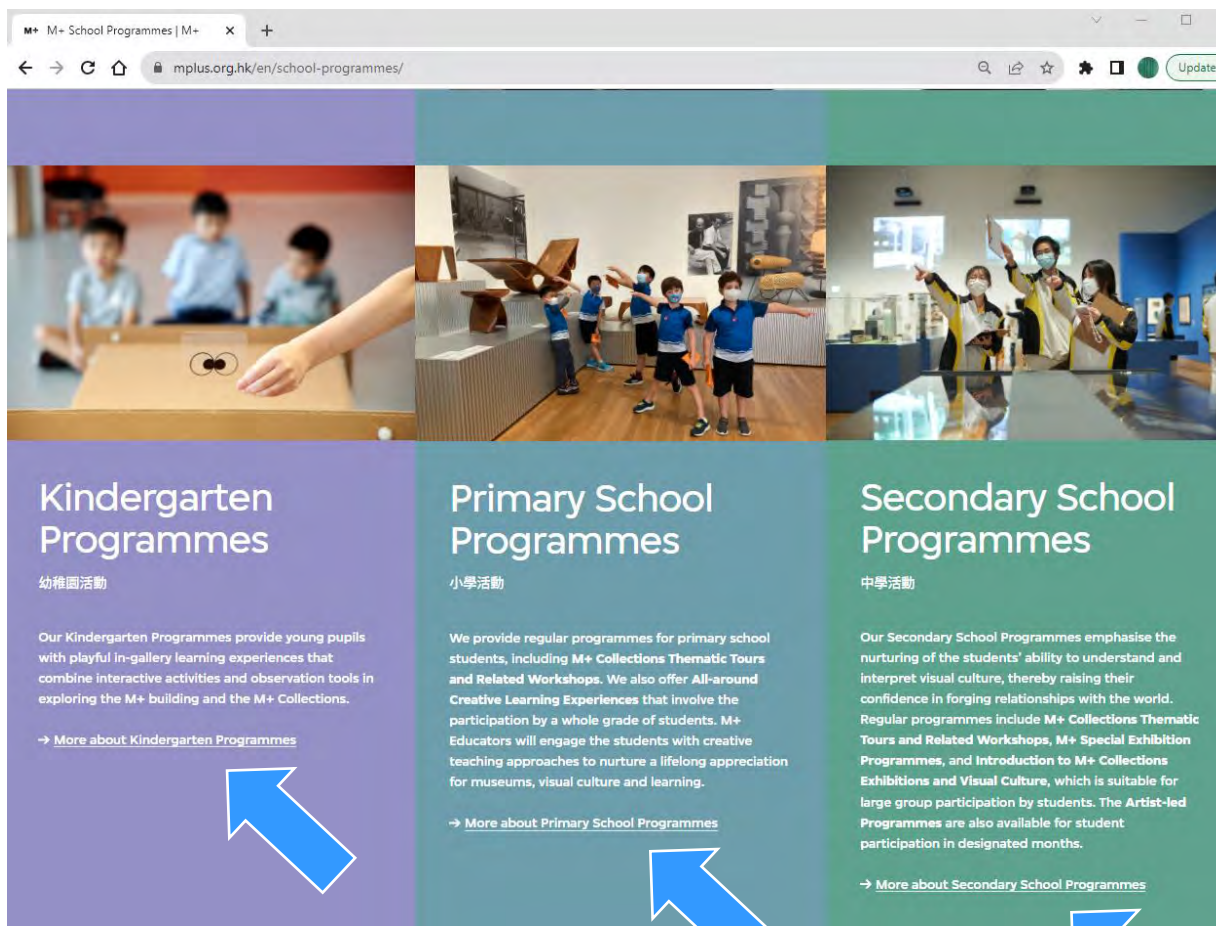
M+ M+ School Programmes | M+ ×

+

mplus.org.hk/en/school-programmes/

Update

Kindergarten Programmes

幼稚園活動

Our Kindergarten Programmes provide young pupils with playful in-gallery learning experiences that combine interactive activities and observation tools in exploring the M+ building and the M+ Collections.

→ More about Kindergarten Programmes

Primary School Programmes

小學活動

We provide regular programmes for primary school students, including M+ Collections Thematic Tours and Related Workshops. We also offer All-around Creative Learning Experiences that involve the participation by a whole grade of students. M+ Educators will engage the students with creative teaching approaches to nurture a lifelong appreciation for museums, visual culture and learning.

→ More about Primary School Programmes

Secondary School Programmes

中學活動

Our Secondary School Programmes emphasise the nurturing of the students' ability to understand and interpret visual culture, thereby raising their confidence in forging relationships with the world. Regular programmes include M+ Collections Thematic Tours and Related Workshops, M+ Special Exhibition Programmes, and Introduction to M+ Collections Exhibitions and Visual Culture, which is suitable for large group participation by students. The Artist-led Programmes are also available for student participation in designated months.

→ More about Secondary School Programmes